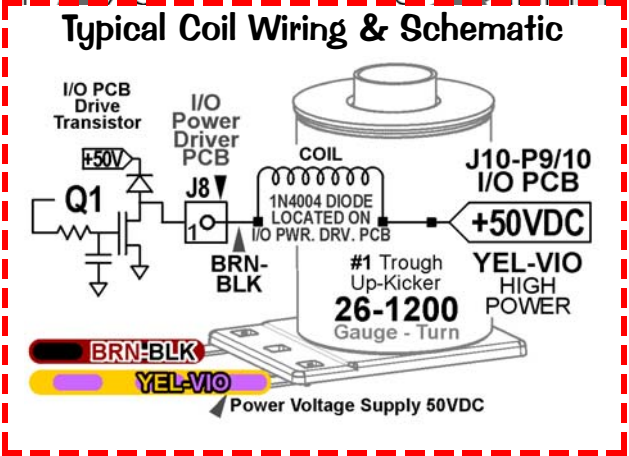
Typical Coil Wiring & Schematic

I/O PCB Drive Transistor

I/O Power Driver PCB

+50V

Q1

J8

1

COIL

1N4004 DIODE LOCATED ON I/O PWR. DRV. PCB

J10-P9/10 I/O PCB

+50VDC

BRN-BLK

#1 Trough Up-Kicker

YEL-VIO HIGH POWER

26-1200

Gauge - Turn

BRN-BLK

YEL-VIO

Power Voltage Supply 50VDC